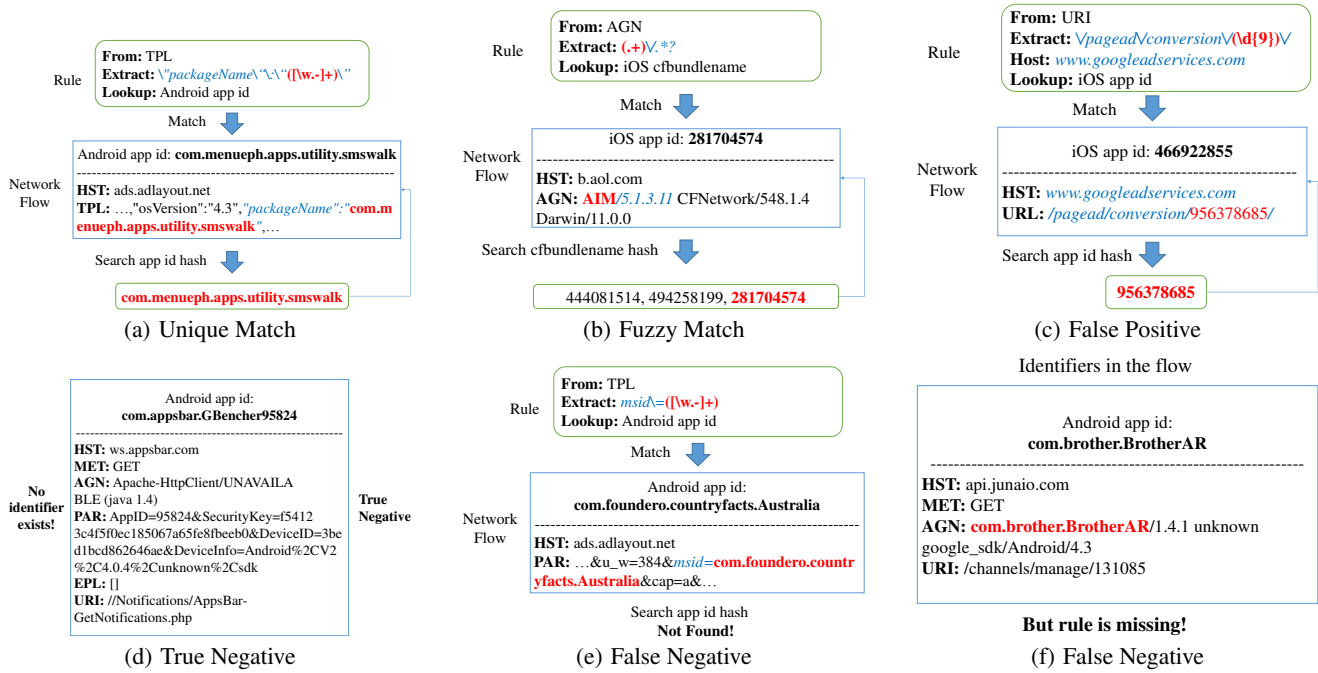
Rule

**From:** TPL
**Extract:** \"packageName\"\:\"([\w.-]+)\"
**Lookup:** Android app id

Match

Android app id: **com.menueph.apps.utility.smswalk**

---

Network Flow

**HST:** ads.adlayout.net
**TPL:** …,"osVersion":"4.3","packageName":"com.menueph.apps.utility.smswalk",…

Search app id hash

**com.menueph.apps.utility.smswalk**

(a) Unique Match

Rule

**From:** AGN
**Extract:** (.+)\/.*?
**Lookup:** iOS cfbundlename

Match

iOS app id: **281704574**

---

Network Flow

**HST:** b.aol.com
**AGN:** **AIM**/5.1.3.11 CFNetwork/548.1.4 Darwin/11.0.0

Search cfbundlename hash

444081514, 494258199, **281704574**

(b) Fuzzy Match

Rule

**From:** URI
**Extract:** \/pagead\/conversion\/(\d{9})\/
**Host:** www.googleadservices.com
**Lookup:** iOS app id

Match

iOS app id: **466922855**

---

Network Flow

**HST:** www.googleadservices.com
**URL:** /pagead/conversion/956378685/

Search app id hash

**956378685**

(c) False Positive

Android app id:
**com.appsbar.GBencher95824**

---

**No identifier exists!**

**HST:** ws.appsbar.com
**MET:** GET
**AGN:** Apache-HttpClient/UNAVAILABLE (java 1.4)
**PAR:** AppID=95824&SecurityKey=f54123c4f5f0ec185067a65fe8fbeeb0&DeviceID=3bed1bcd862646ae&DeviceInfo=Android%2CV2%2C4.0.4%2Cunknown%2Csdk
**EPL:** []
**URI:** //Notifications/AppsBar-GetNotifications.php

**True Negative**

(d) True Negative

Rule

**From:** TPL
**Extract:** msid\=([\w.-]+)
**Lookup:** Android app id

Match

Android app id:
**com.foundero.countryfacts.Australia**

---

Network Flow

**HST:** ads.adlayout.net
**PAR:** …&u_w=384&msid=**com.foundero.countryfacts.Australia**&cap=a&…

Search app id hash
**Not Found!**

(e) False Negative

Identifiers in the flow

Android app id:
**com.brother.BrotherAR**

---

**HST:** api.junaio.com
**MET:** GET
**AGN:** **com.brother.BrotherAR**/1.4.1 unknown google_sdk/Android/4.3
**URI:** /channels/manage/131085

**But rule is missing!**

(f) False Negative